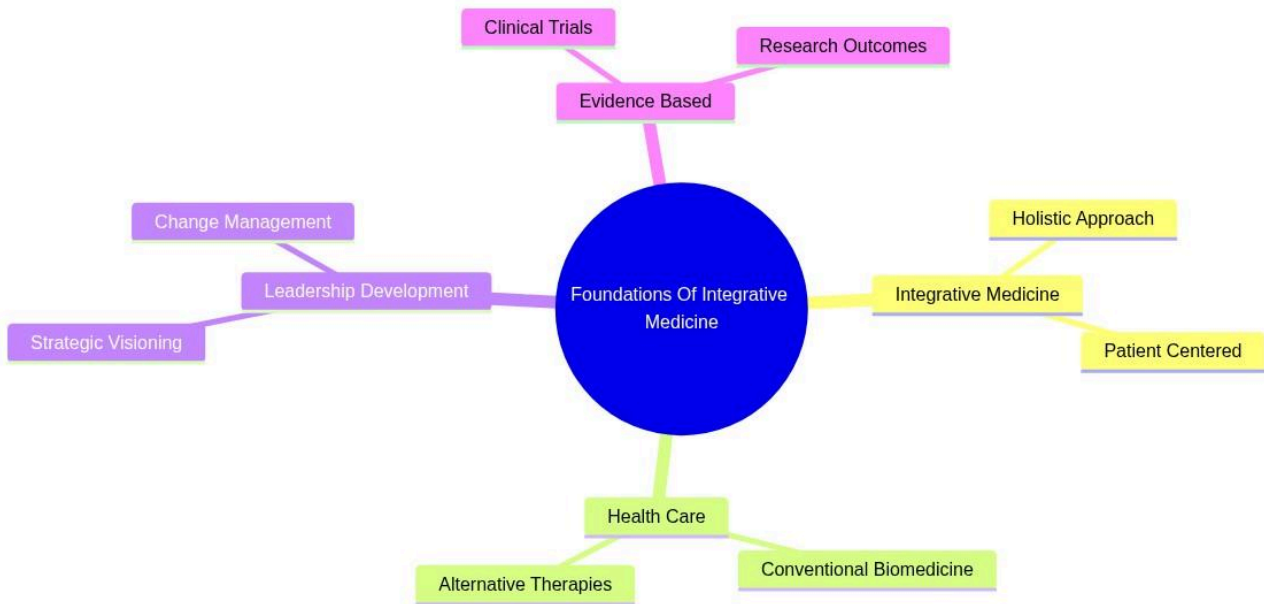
Clinical Trials

Research Outcomes

Evidence Based

Change Management

Leadership Development

Strategic Visioning

Foundations Of Integrative Medicine

Holistic Approach

Integrative Medicine

Patient Centered

Health Care

Alternative Therapies

Conventional Biomedicine